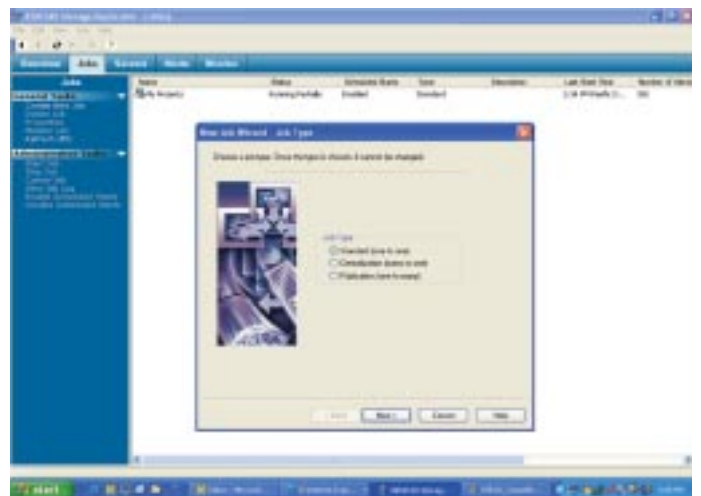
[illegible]

Overview Jobs Servers Media Monitor

Jobs

| Name | Status | Schedule State | Type | Description | Last Start Time | Number of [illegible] |
|---|---|---|---|---|---|---|
| My Projects | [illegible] | Enabled | Standard | | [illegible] | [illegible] |

New Job Wizard - Job Type

Choose a jobtype. Once the type is chosen it cannot be changed.

Job Type
Standard (one to one)
Consolidation (many to one)
Publication (one to many)

< Back Next > Cancel Help

start